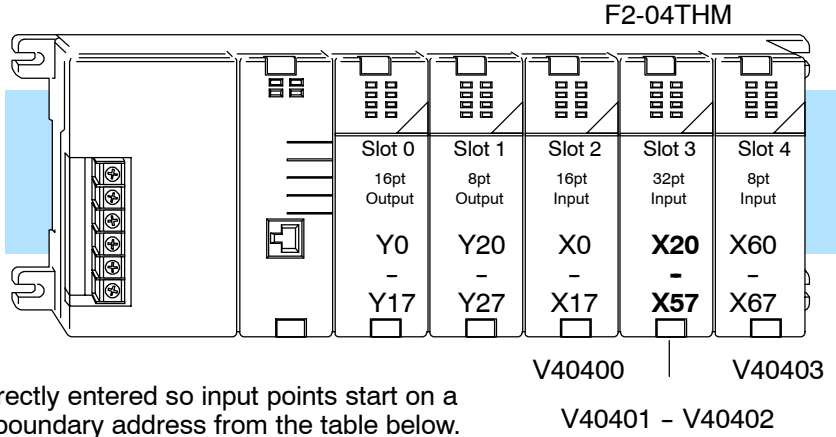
F2-04THM

Slot 0
16pt
Output
Y0
–
Y17

Slot 1
8pt
Output
Y20
–
Y27

Slot 2
16pt
Input
X0
–
X17

Slot 3
32pt
Input
X20
-
X57

Slot 4
8pt
Input
X60
–
X67

V40400

V40403

V40401 – V40402

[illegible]rectly entered so input points start on a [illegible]oundary address from the table below.